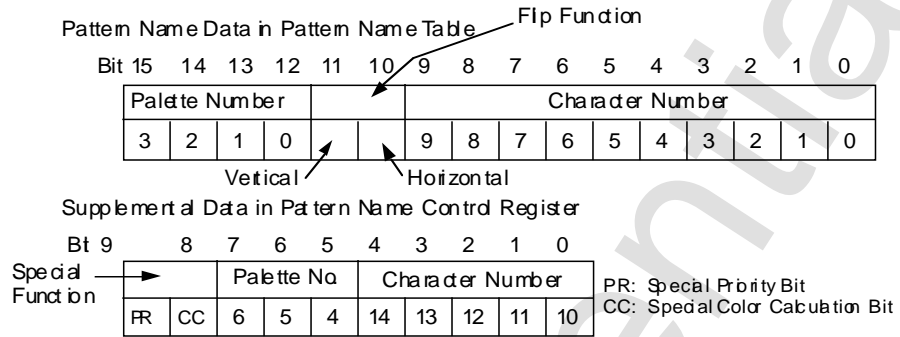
Pattern Name Data in Pattern Name Table

Flip Function

Bit 15 14 13 12 11 10 9 8 7 6 5 4 3 2 1 0

| Palette Number | | | | | | Character Number | | | | | | | | | |
|---|---|---|---|---|---|---|---|---|---|---|---|---|---|---|---|
| 3 | 2 | 1 | 0 | | | 9 | 8 | 7 | 6 | 5 | 4 | 3 | 2 | 1 | 0 |

Vertical

Horizontal

Supplemental Data in Pattern Name Control Register

Bit 9 8 7 6 5 4 3 2 1 0

Special Function

| | | Palette No. | | | Character Number | | | | |
|---|---|---|---|---|---|---|---|---|---|
| PR | CC | 6 | 5 | 4 | 14 | 13 | 12 | 11 | 10 |

PR: Special Priority Bit
CC: Special Color Calculation Bit